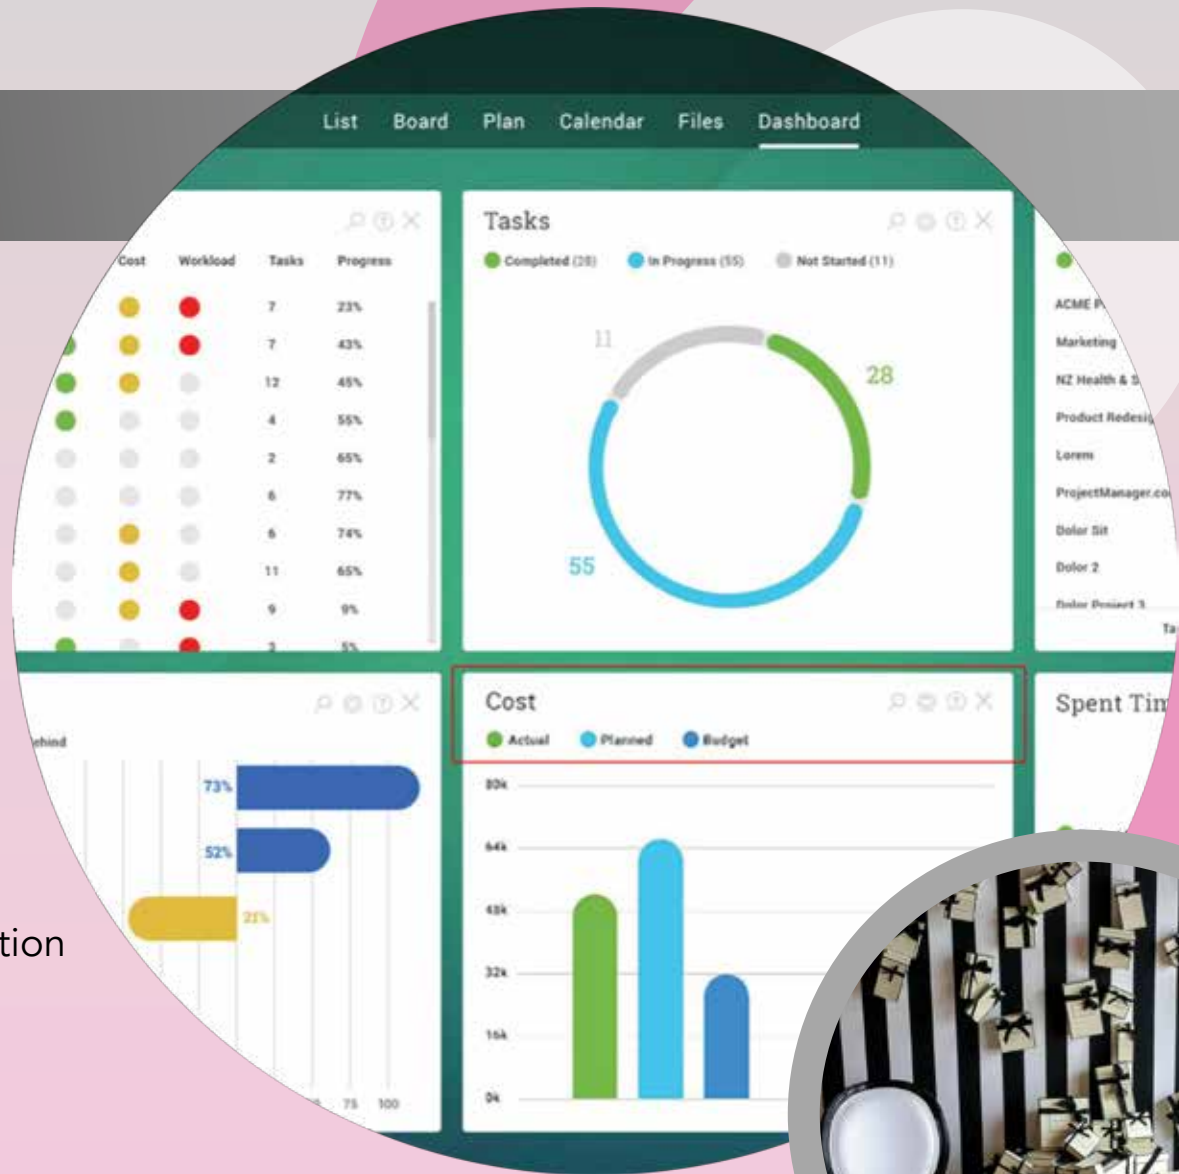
List Board Plan Calendar Files Dashboard

| Cost | Workload | Tasks | Progress |
|---|---|---|---|
| | | 7 | 23% |
| | | 7 | 43% |
| | | 12 | 45% |
| | | 4 | 55% |
| | | 2 | 65% |
| | | 6 | 77% |
| | | 6 | 74% |
| | | 11 | 65% |
| | | 9 | 9% |
| | | 3 | 5% |

Tasks

Completed (28) In Progress (55) Not Started (11)

11
28
55

ACME P
Marketing
NZ Health & S
Product Redesi
Lorem
ProjectManager.co
Dolor Sit
Dolor 2
Dolor Project 3

hind

73%
52%
21%

75 100

Cost

Actual Planned Budget

80k
64k
48k
32k
16k
0k

Spent Tim

tion